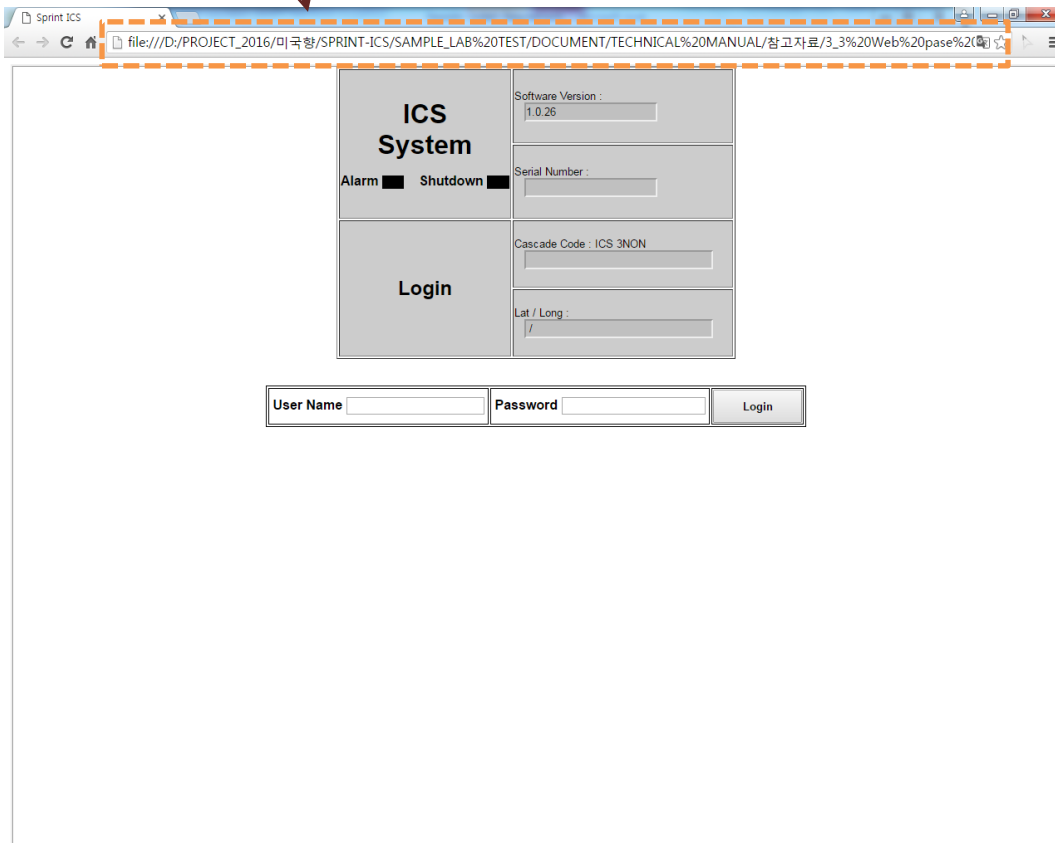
Sprint ICS

file:///D:/PROJECT_2016/미국향/SPRINT-ICS/SAMPLE_LAB%20TEST/DOCUMENT/TECHNICAL%20MANUAL/참고자료/3_3%20Web%20pase%2(

| ICS System<br>Alarm Shutdown | Software Version :<br>1.0.26 |
|---|---|
| | Serial Number : |
| Login | Cascade Code : ICS 3NON |
| | Lat / Long :<br>/ |

| User Name | Password | Login |
|---|---|---|